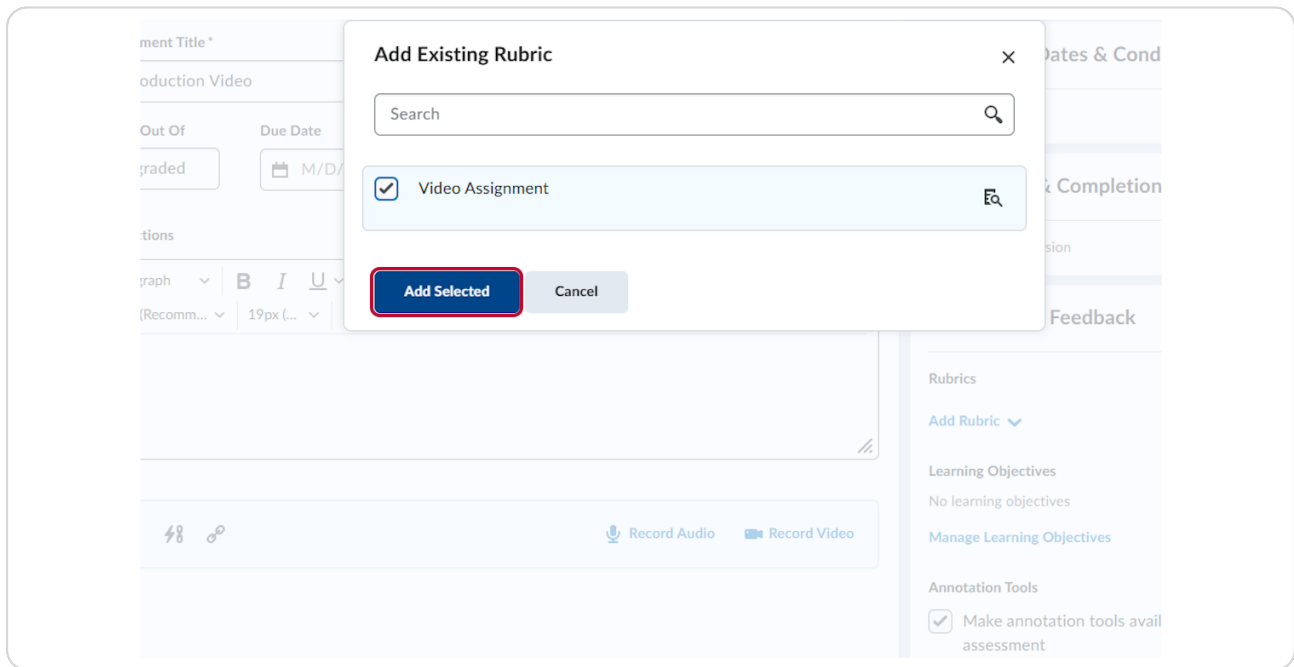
ment Title *

oduction Video

Out Of

graded

Due Date

M/D/

ctions

graph

B I U

(Recomm...

19px (...

Record Audio

Record Video

Add Existing Rubric

Search

Video Assignment

Add Selected

Cancel

Dates & Cond

& Completion

sion

Feedback

Rubrics

Add Rubric

Learning Objectives

No learning objectives

Manage Learning Objectives

Annotation Tools

Make annotation tools avail assessment